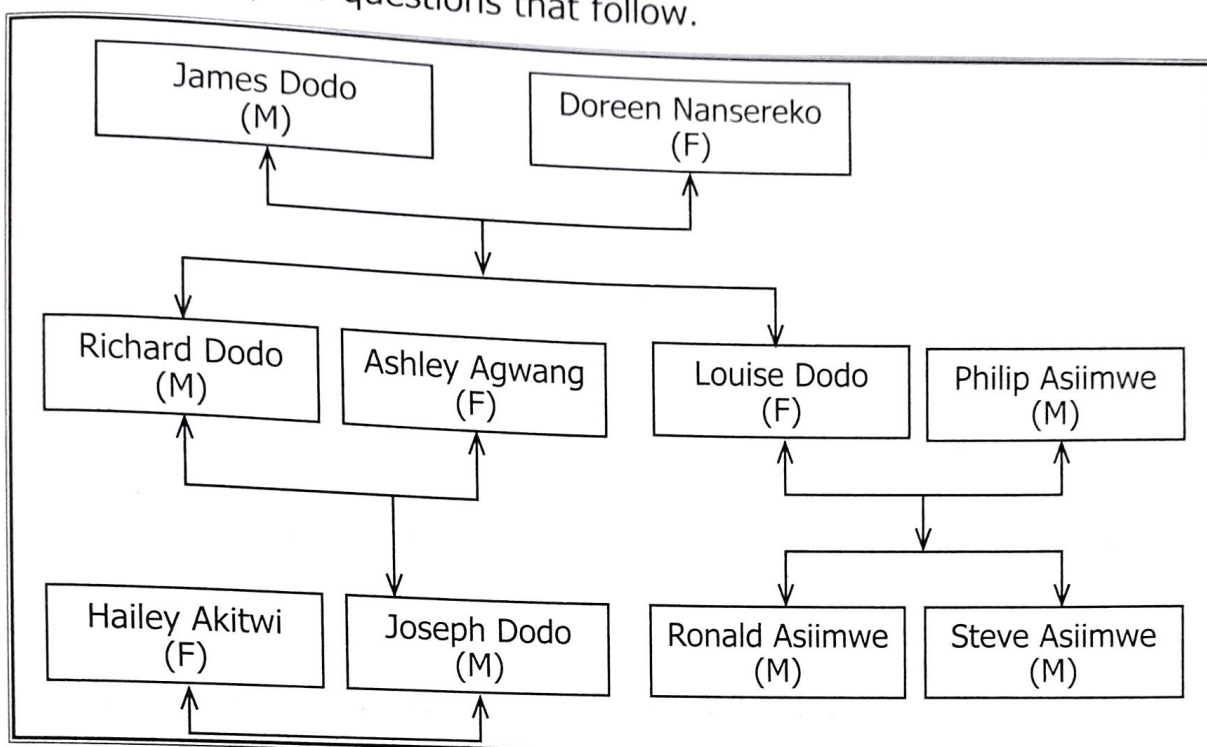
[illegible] questions that follow.

James Dodo (M)

Doreen Nansereko (F)

Richard Dodo (M)

Ashley Agwang (F)

Louise Dodo (F)

Philip Asiimwe (M)

Hailey Akitwi (F)

Joseph Dodo (M)

Ronald Asiimwe (M)

Steve Asiimwe (M)